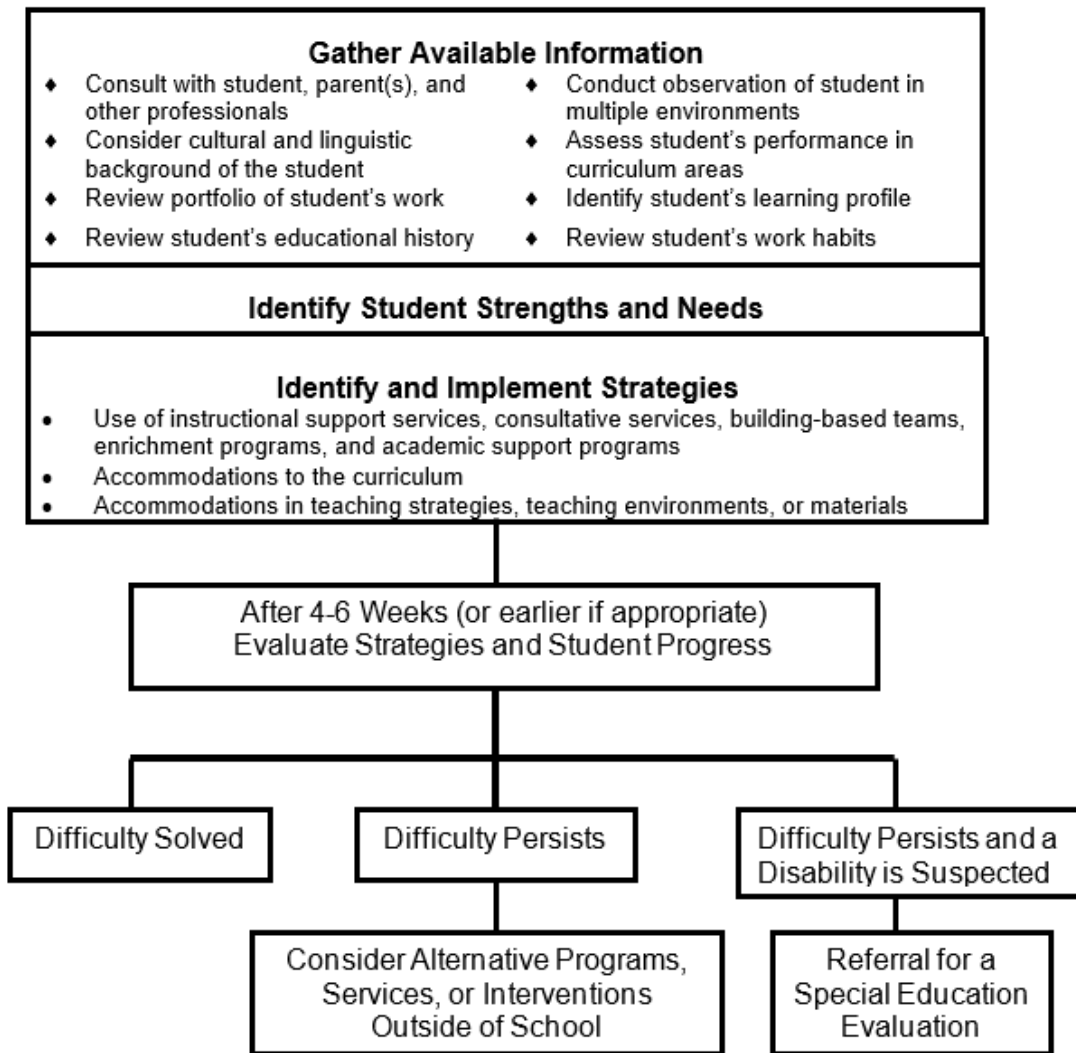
Gather Available Information

- Consult with student, parent(s), and other professionals
- Consider cultural and linguistic background of the student
- Review portfolio of student's work
- Review student's educational history

- Conduct observation of student in multiple environments
- Assess student's performance in curriculum areas
- Identify student's learning profile
- Review student's work habits

Identify Student Strengths and Needs

Identify and Implement Strategies

- Use of instructional support services, consultative services, building-based teams, enrichment programs, and academic support programs
- Accommodations to the curriculum
- Accommodations in teaching strategies, teaching environments, or materials

After 4-6 Weeks (or earlier if appropriate) Evaluate Strategies and Student Progress

Difficulty Solved

Difficulty Persists

Difficulty Persists and a Disability is Suspected

Consider Alternative Programs, Services, or Interventions Outside of School

Referral for a Special Education Evaluation